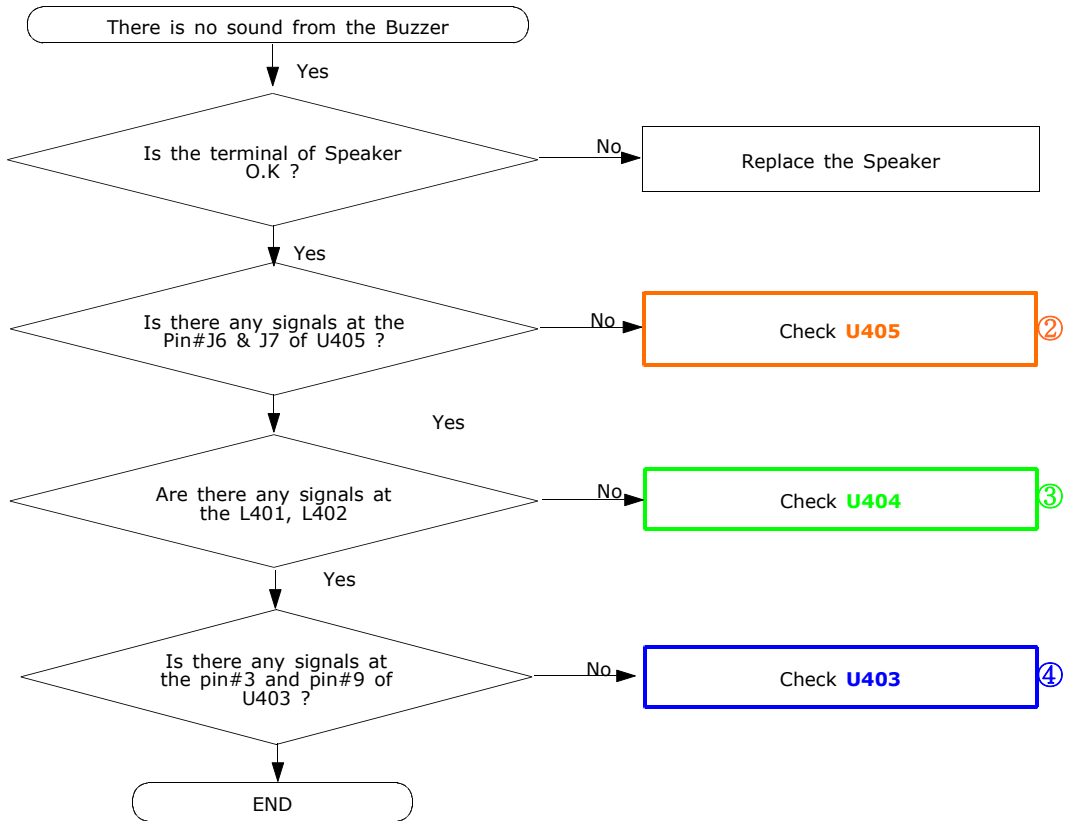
There is no sound from the Buzzer

Yes

Is the terminal of Speaker O.K ?

No

Replace the Speaker

Yes

Is there any signals at the Pin#J6 & J7 of U405 ?

No

Check **U405**

②

Yes

Are there any signals at the L401, L402

No

Check **U404**

③

Yes

Is there any signals at the pin#3 and pin#9 of U403 ?

No

Check **U403**

④

END